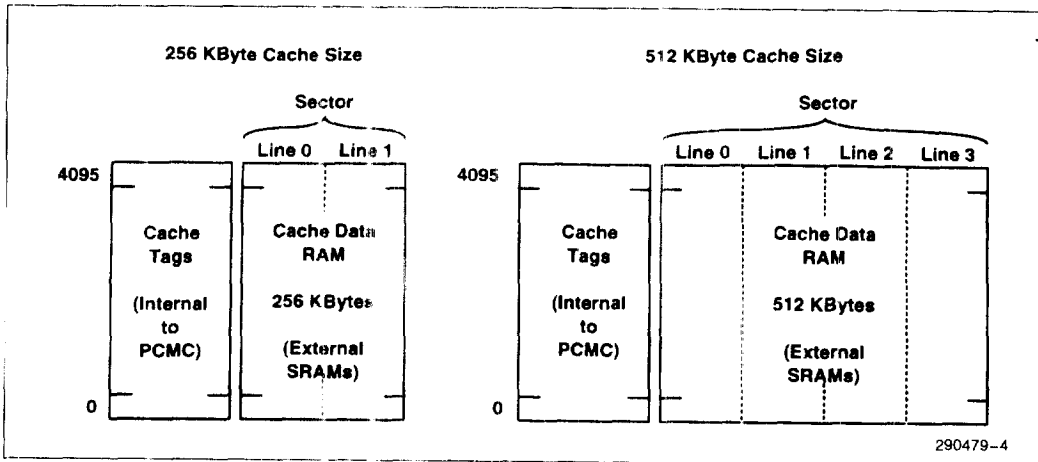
256 KByte Cache Size

Sector

Line 0

Line 1

4095

0

Cache Tags

(Internal to PCMC)

Cache Data RAM

256 KBytes

(External SRAMs)

512 KByte Cache Size

Sector

Line 0

Line 1

Line 2

Line 3

4095

0

Cache Tags

(Internal to PCMC)

Cache Data RAM

512 KBytes

(External SRAMs)

290479–4